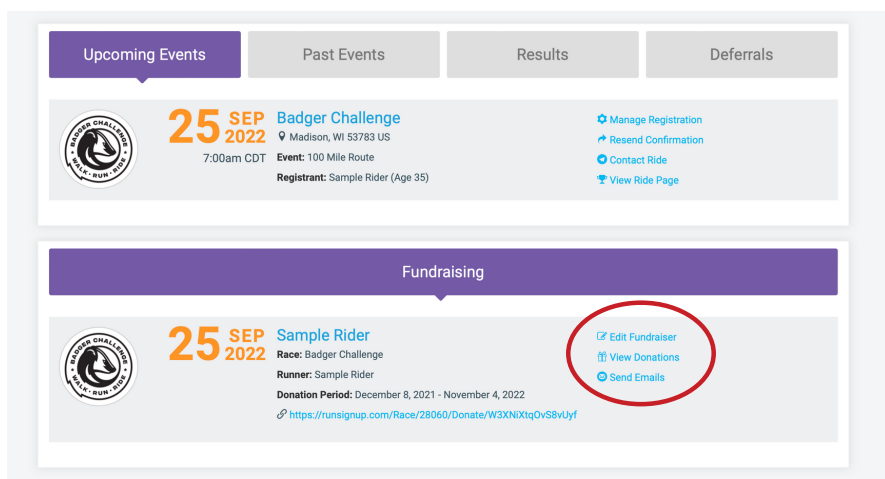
Upcoming Events | Past Events | Results | Deferrals

BADGER CHALLENGE
WALK · RUN · RIDE

25 SEP 2022
7:00am CDT

Badger Challenge
Madison, WI 53783 US
**Event:** 100 Mile Route
**Registrant:** Sample Rider (Age 35)

Manage Registration
Resend Confirmation
Contact Ride
View Ride Page

Fundraising

BADGER CHALLENGE
WALK · RUN · RIDE

25 SEP 2022

Sample Rider
**Race:** Badger Challenge
**Runner:** Sample Rider
**Donation Period:** December 8, 2021 - November 4, 2022
https://runsignup.com/Race/28060/Donate/W3XNiXtqOvS8vUyf

Edit Fundraiser
View Donations
Send Emails